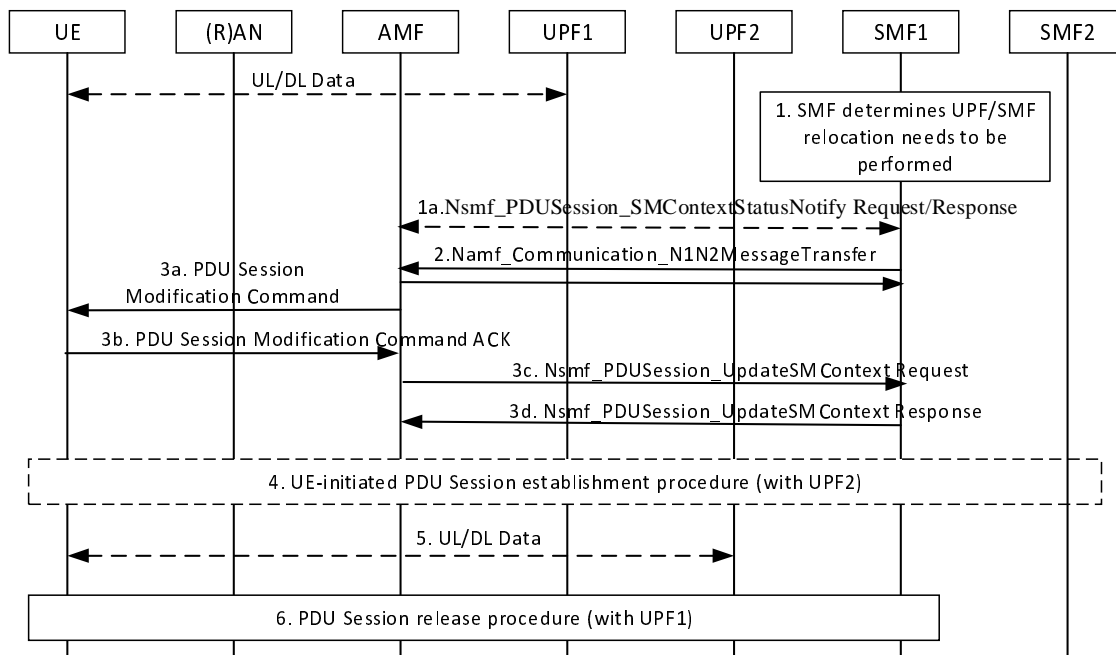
UE
(R)AN
AMF
UPF1
UPF2
SMF1
SMF2

UL/DL Data

1. SMF determines UPF/SMF relocation needs to be performed

1a.Nsmf_PDUSession_SMContextStatusNotify Request/Response

2.Namf_Communication_N1N2MessageTransfer

3a. PDU Session Modification Command

3b. PDU Session Modification Command ACK

3c. Nsmf_PDUSession_UpdateSMContext Request

3d. Nsmf_PDUSession_UpdateSMContext Response

4. UE-initiated PDU Session establishment procedure (with UPF2)

5. UL/DL Data

6. PDU Session release procedure (with UPF1)